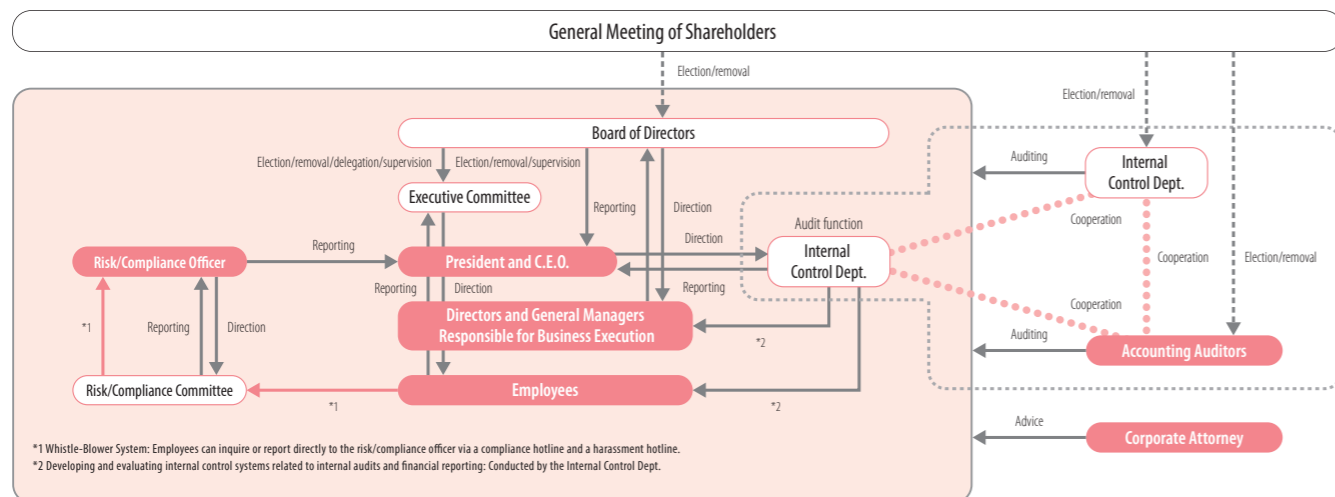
General Meeting of Shareholders

Election/removal

Election/removal

Board of Directors

Election/removal/delegation/supervision

Election/removal/supervision

Executive Committee

Reporting

Direction

Auditing

Internal Control Dept.

Cooperation

Audit function

Internal Control Dept.

Direction

Risk/Compliance Officer

Reporting

President and C.E.O.

Cooperation

Election/removal

Reporting

Direction

Reporting

Cooperation

Directors and General Managers Responsible for Business Execution

*1

Reporting

Direction

*2

Auditing

Accounting Auditors

Risk/Compliance Committee

Employees

*1

*2

Advice

Corporate Attorney

*1 Whistle-Blower System: Employees can inquire or report directly to the risk/compliance officer via a compliance hotline and a harassment hotline.
*2 Developing and evaluating internal control systems related to internal audits and financial reporting: Conducted by the Internal Control Dept.